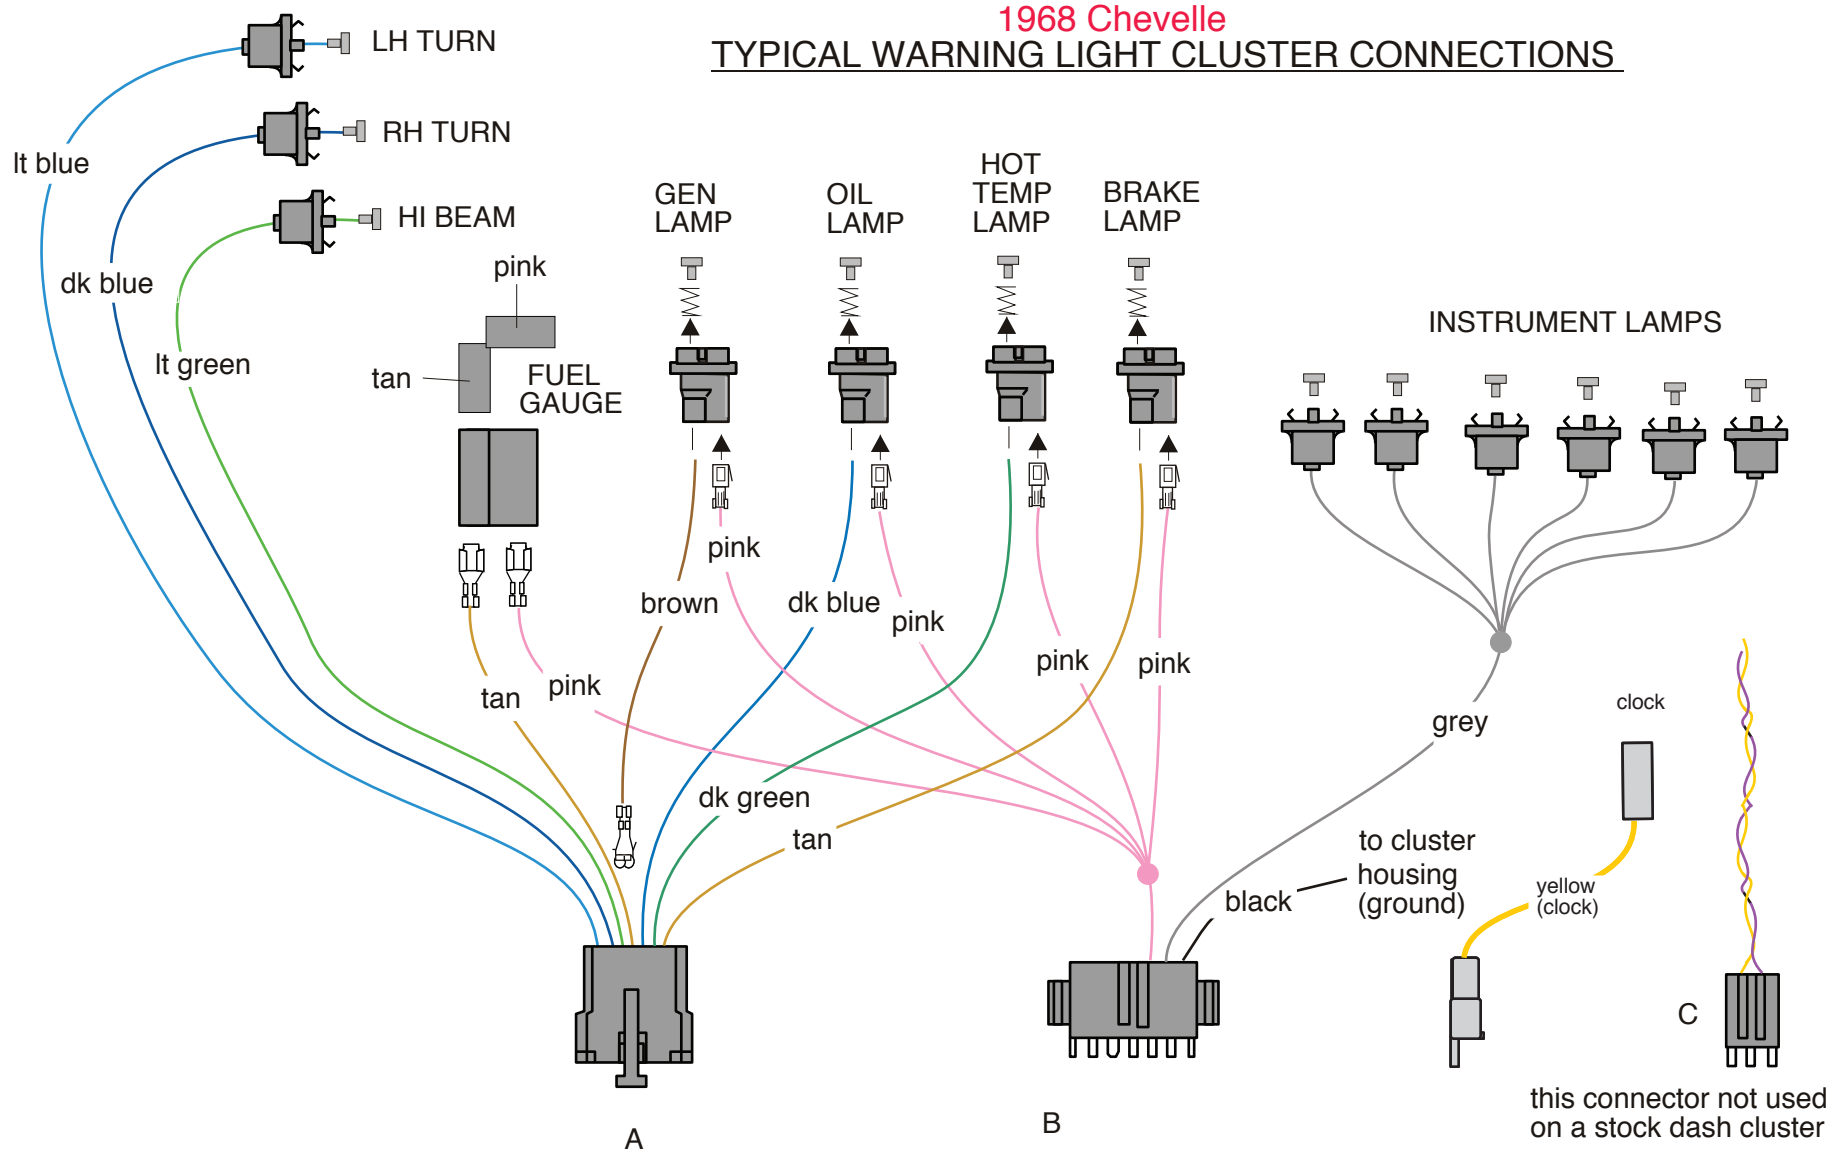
1968 Chevelle
TYPICAL WARNING LIGHT CLUSTER CONNECTIONS

LH TURN
RH TURN
HI BEAM
lt blue
dk blue
lt green

GEN LAMP
OIL LAMP
HOT TEMP LAMP
BRAKE LAMP

pink
tan
FUEL GAUGE

INSTRUMENT LAMPS

pink
brown
dk blue
pink
pink
pink
tan
pink
dk green
tan
grey
clock
to cluster housing (ground)
black
yellow (clock)
C
A
B
this connector not used on a stock dash cluster